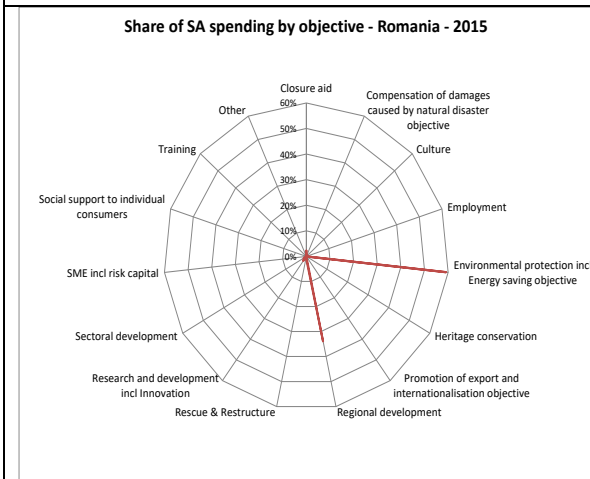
Share of SA spending by objective - Romania - 2015

Closure aid
60%
50%
40%
30%
20%
10%
0%

Compensation of damages caused by natural disaster objective

Culture

Employment

Environmental protection inc Energy saving objective

Heritage conservation

Promotion of export and internationalisation objective

Regional development

Rescue & Restructure

Research and development incl Innovation

Sectoral development

SME incl risk capital

Social support to individual consumers

Training

Other